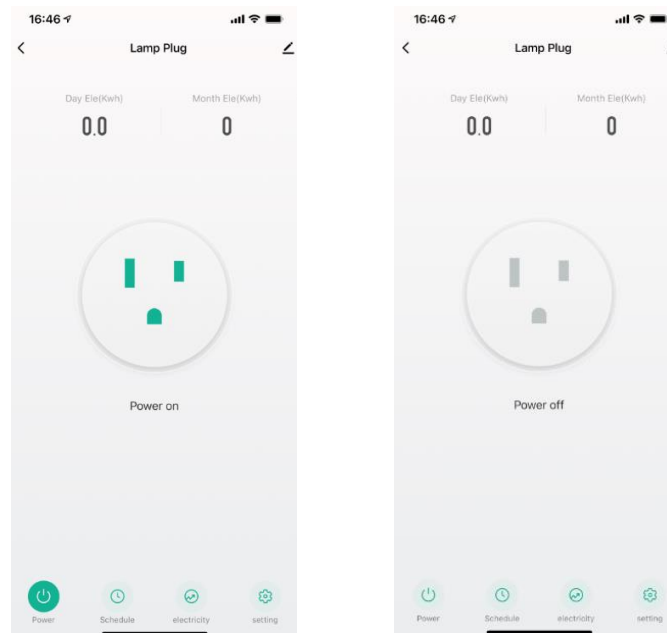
16:46

Lamp Plug

Day Ele(Kwh)
0.0

Month Ele(Kwh)
0

Power on

Power

Schedule

electricity

setting

16:46

Lamp Plug

Day Ele(Kwh)
0.0

Month Ele(Kwh)
0

Power off

Power

Schedule

electricity

setting